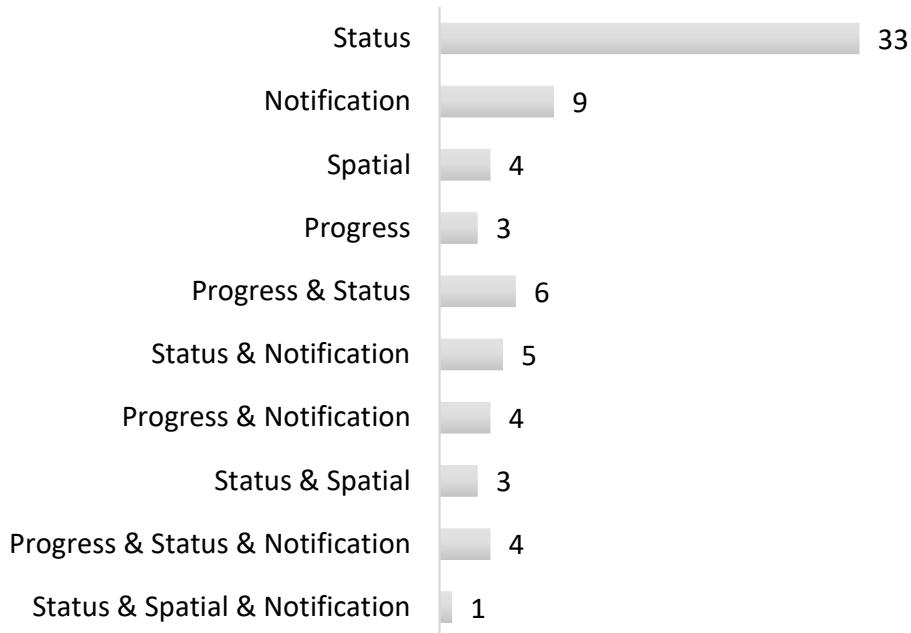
Status 33
Notification 9
Spatial 4
Progress 3
Progress & Status 6
Status & Notification 5
Progress & Notification 4
Status & Spatial 3
Progress & Status & Notification 4
Status & Spatial & Notification 1